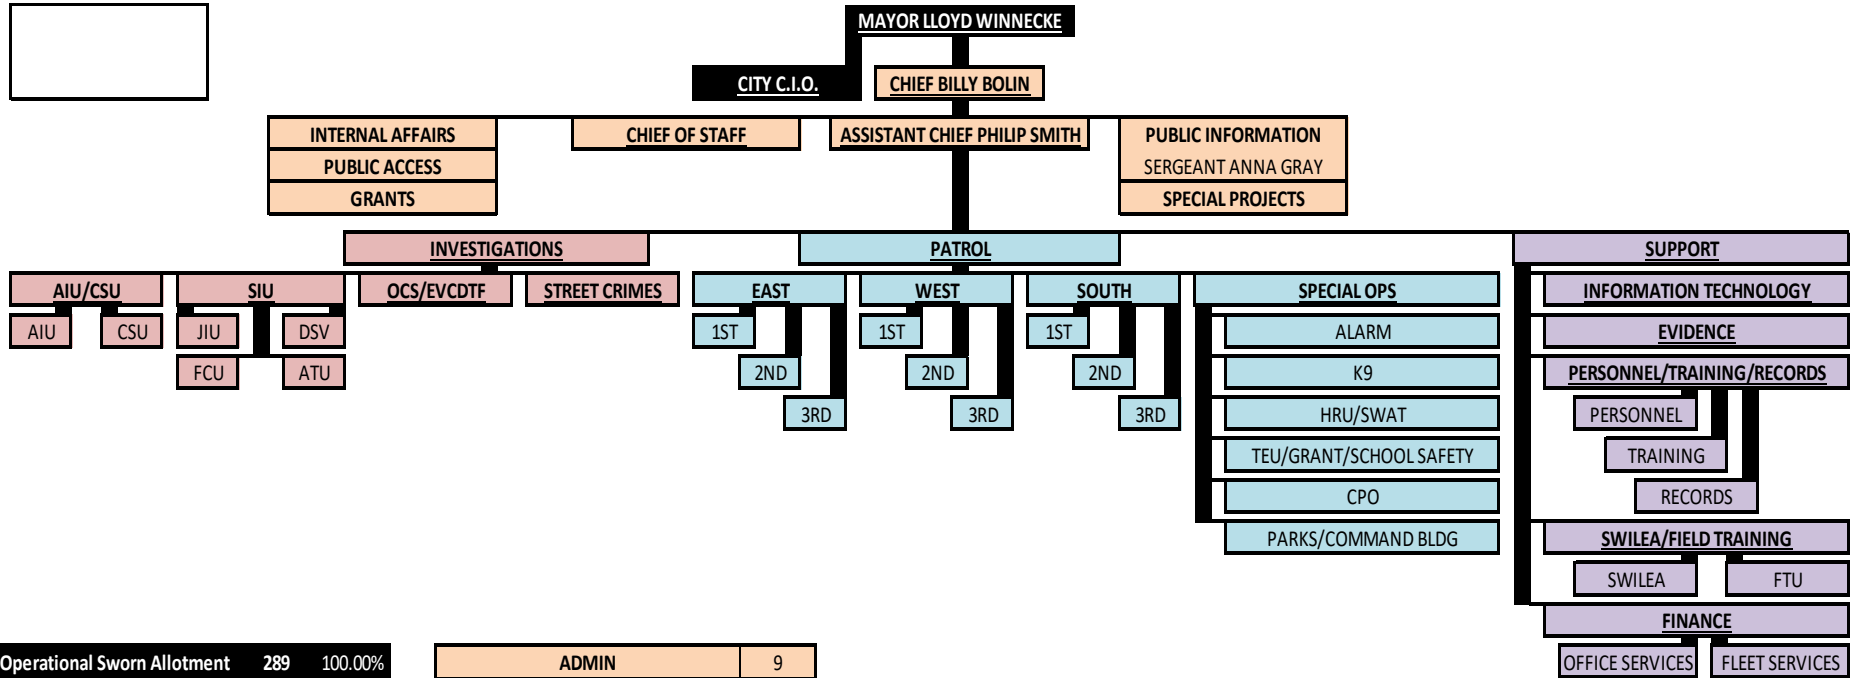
MAYOR LLOYD WINNECKE

CITY C.I.O.

CHIEF BILLY BOLIN

INTERNAL AFFAIRS
PUBLIC ACCESS
GRANTS

CHIEF OF STAFF

ASSISTANT CHIEF PHILIP SMITH

PUBLIC INFORMATION
SERGEANT ANNA GRAY
SPECIAL PROJECTS

INVESTIGATIONS

AIU/CSU
AIU
CSU

SIU
JIU
DSV
FCU
ATU

OCS/EVCDTF

STREET CRIMES

PATROL

EAST
1ST
2ND
3RD

WEST
1ST
2ND
3RD

SOUTH
1ST
2ND
3RD

SPECIAL OPS
ALARM
K9
HRU/SWAT
TEU/GRANT/SCHOOL SAFETY
CPO
PARKS/COMMAND BLDG

SUPPORT
INFORMATION TECHNOLOGY
EVIDENCE
PERSONNEL/TRAINING/RECORDS
PERSONNEL
TRAINING
RECORDS
SWILEA/FIELD TRAINING
SWILEA
FTU
FINANCE
OFFICE SERVICES
FLEET SERVICES

| Operational Sworn Allotment | 289 | 100.00% |
|---|---|---|

| ADMIN | 9 |
|---|---|